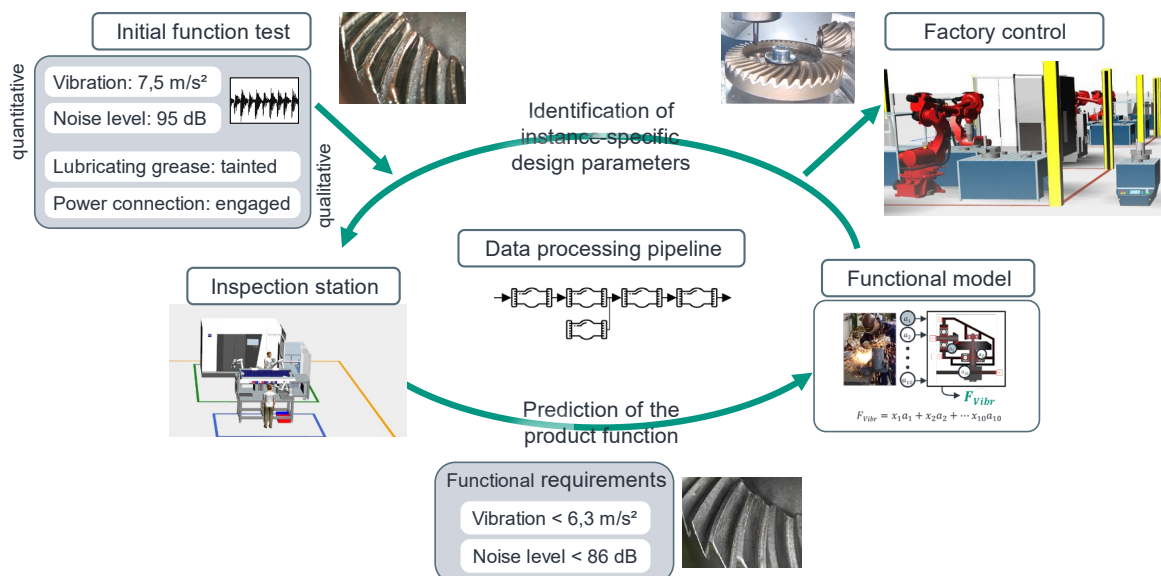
Initial function test

quantitative

Vibration: 7,5 m/s²

Noise level: 95 dB

Lubricating grease: tainted

Power connection: engaged

qualitative

Identification of instance-specific design parameters

Factory control

Data processing pipeline

Inspection station

Functional model

$a_1$

$a_2$

$a_{10}$

$F_{Vibr}$

$F_{Vibr} = x_1a_1 + x_2a_2 + \cdots x_{10}a_{10}$

Prediction of the product function

Functional requirements

Vibration < 6,3 m/s²

Noise level < 86 dB